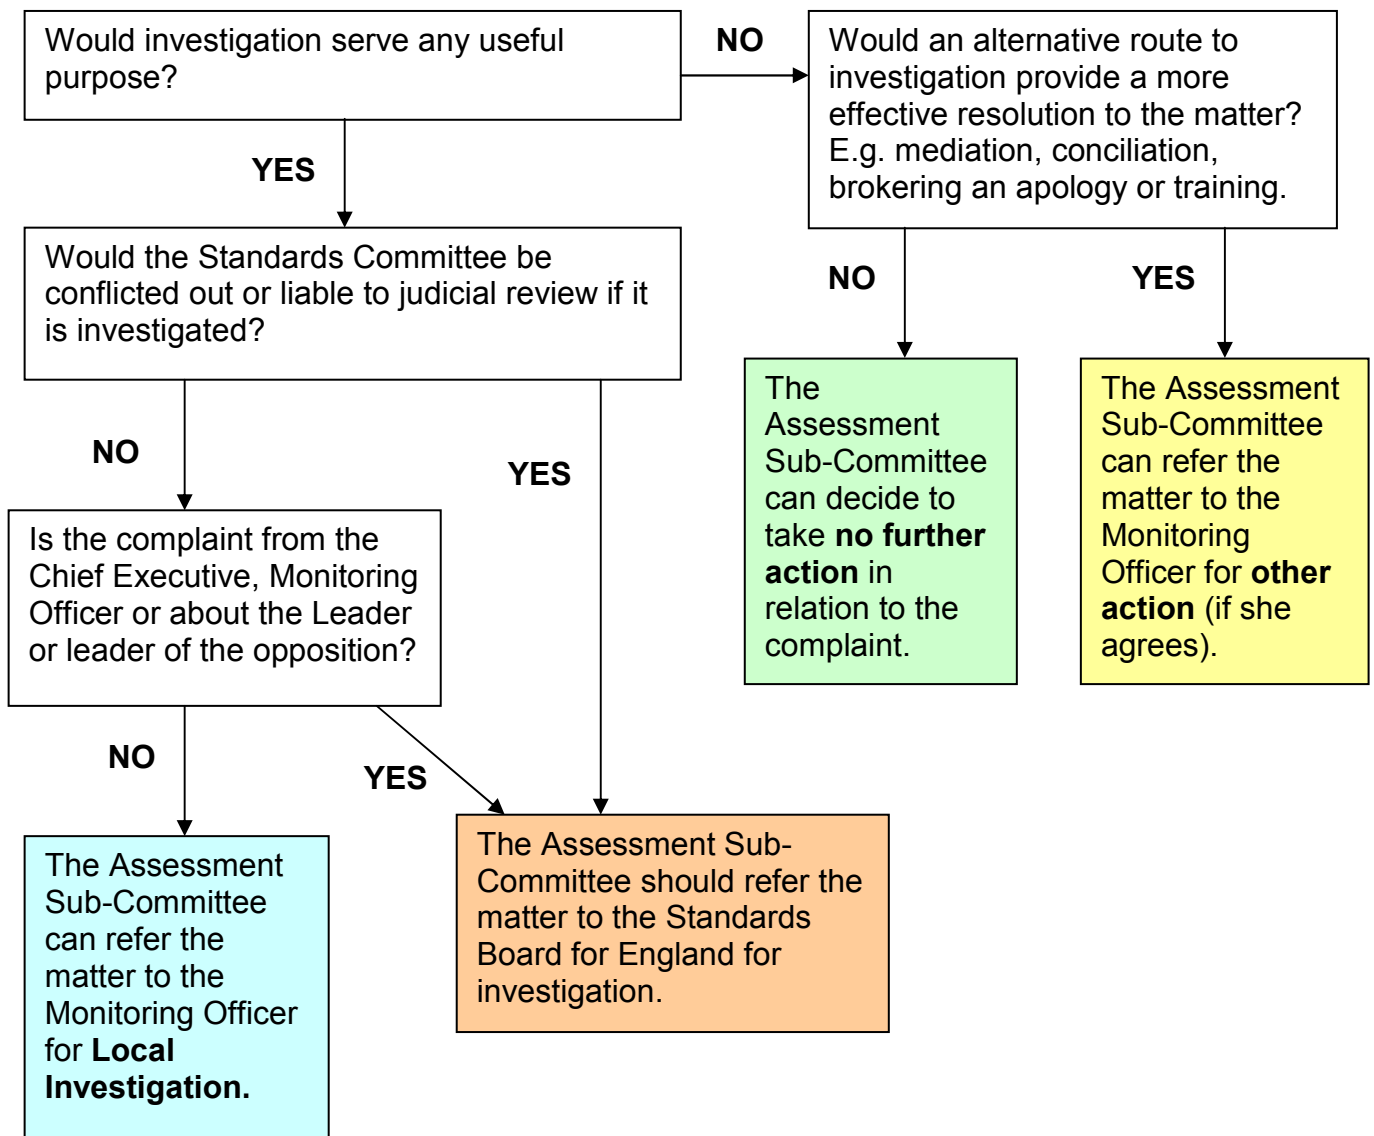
Would investigation serve any useful purpose?

NO

Would an alternative route to investigation provide a more effective resolution to the matter? E.g. mediation, conciliation, brokering an apology or training.

YES

Would the Standards Committee be conflicted out or liable to judicial review if it is investigated?

NO

YES

The Assessment Sub-Committee can decide to take **no further action** in relation to the complaint.

The Assessment Sub-Committee can refer the matter to the Monitoring Officer for **other action** (if she agrees).

NO

YES

Is the complaint from the Chief Executive, Monitoring Officer or about the Leader or leader of the opposition?

NO

YES

The Assessment Sub-Committee can refer the matter to the Monitoring Officer for **Local Investigation.**

The Assessment Sub-Committee should refer the matter to the Standards Board for England for investigation.